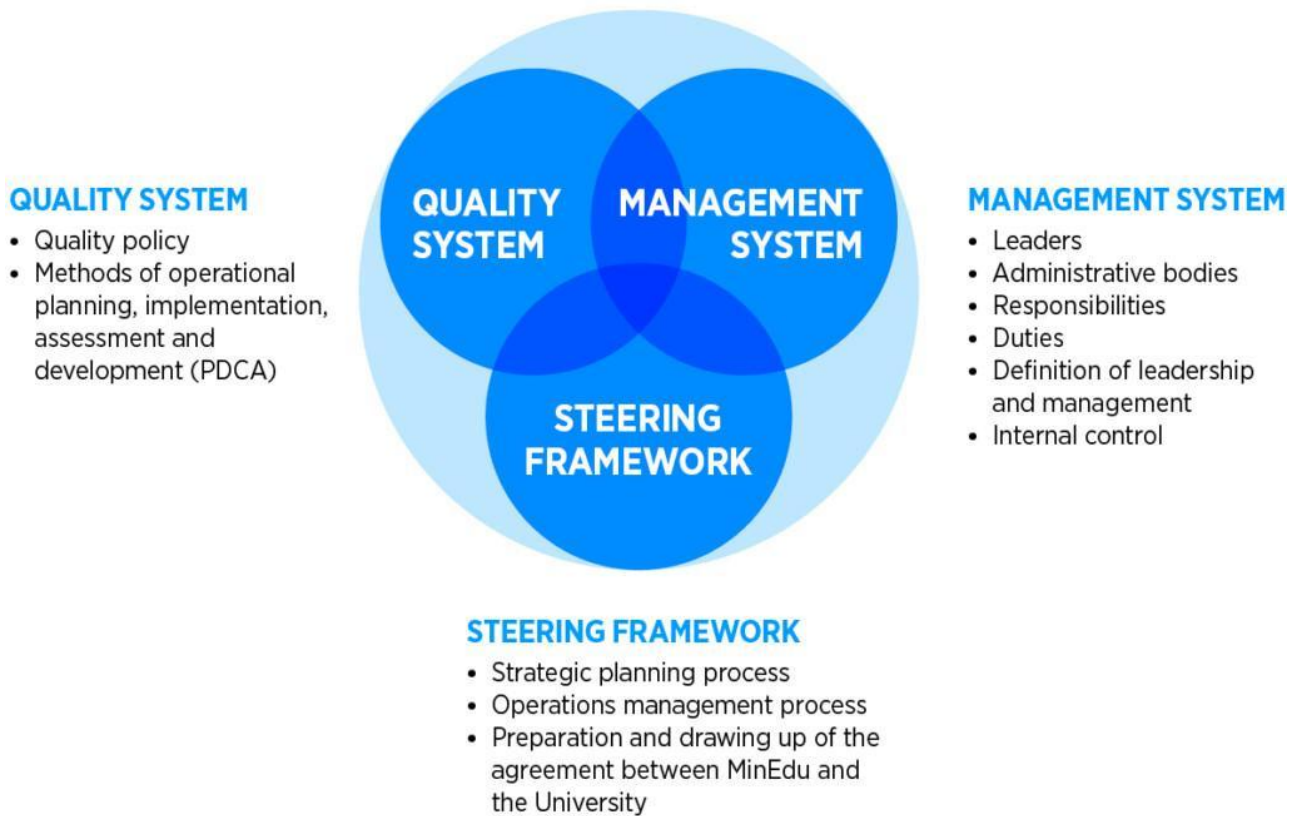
QUALITY SYSTEM
• Quality policy
• Methods of operational planning, implementation, assessment and development (PDCA)

QUALITY SYSTEM

MANAGEMENT SYSTEM

STEERING FRAMEWORK

MANAGEMENT SYSTEM
• Leaders
• Administrative bodies
• Responsibilities
• Duties
• Definition of leadership and management
• Internal control

STEERING FRAMEWORK
• Strategic planning process
• Operations management process
• Preparation and drawing up of the agreement between MinEdu and the University